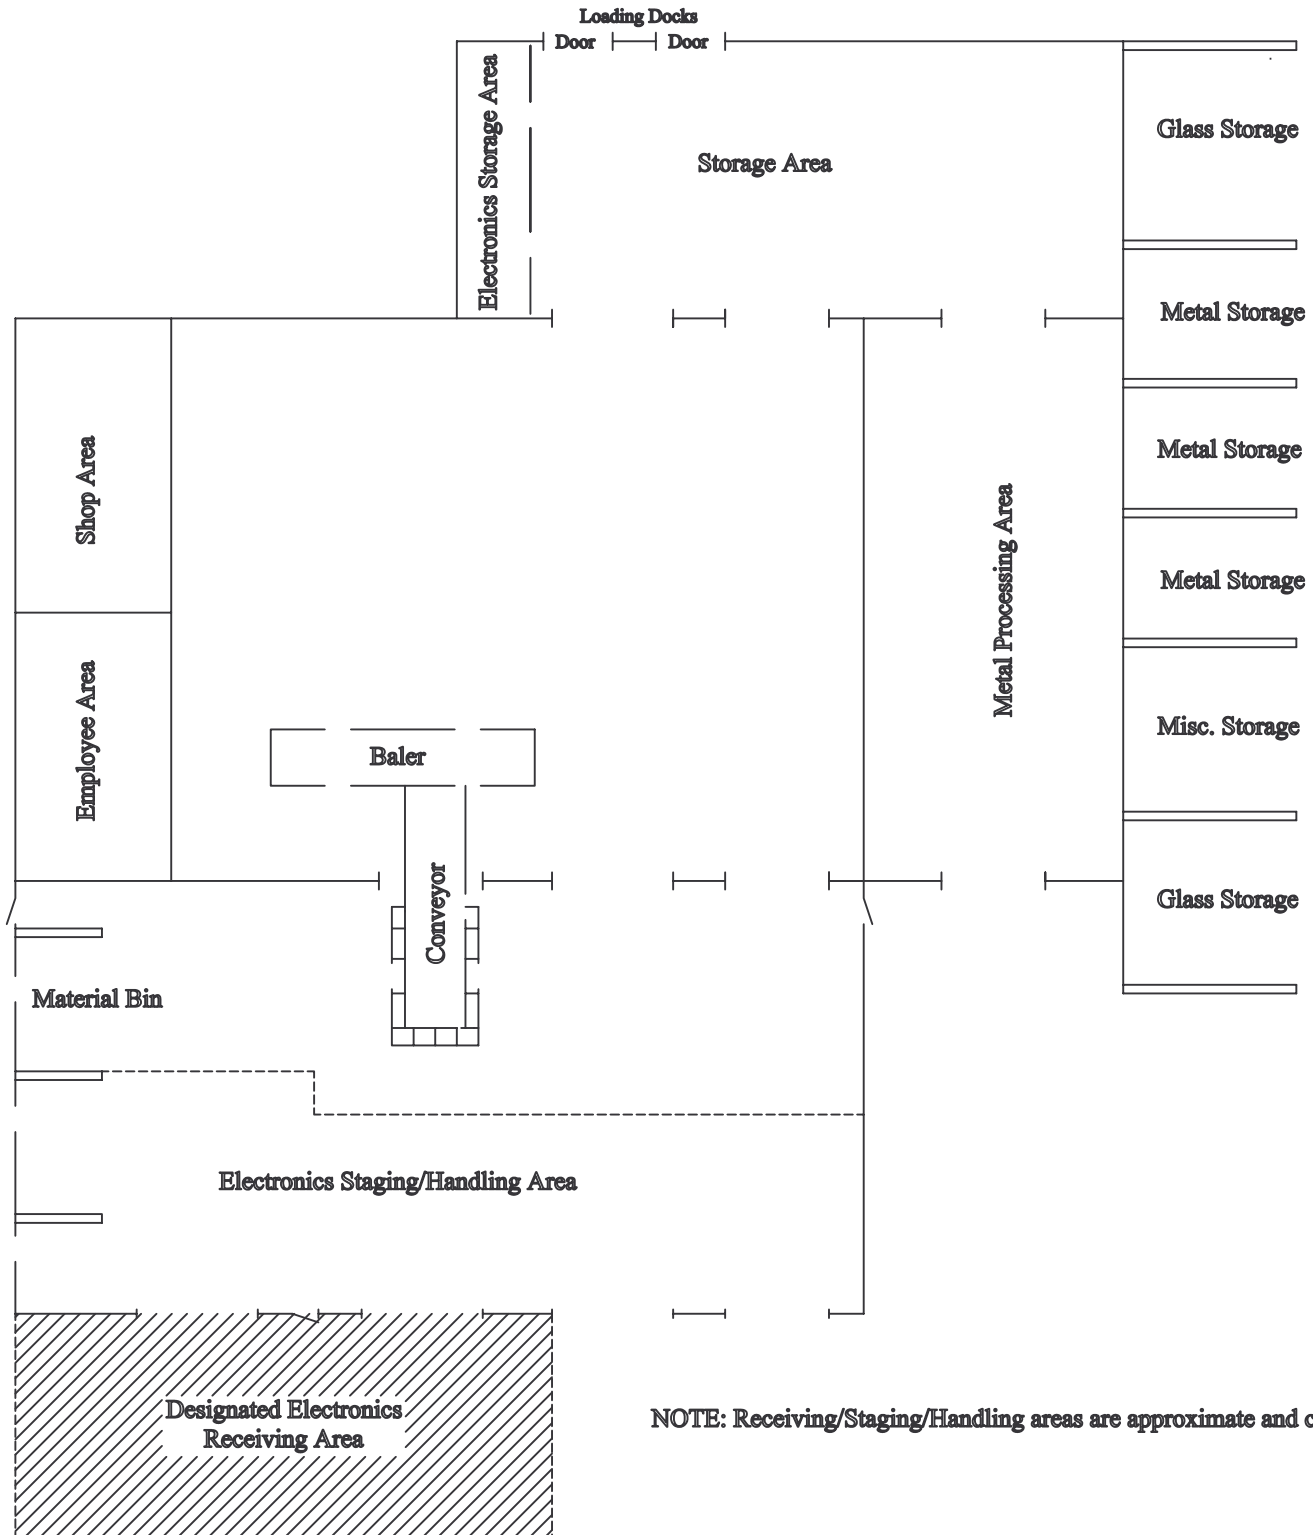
Loading Docks

Door

Door

Electronics Storage Area

Storage Area

Glass Storage

Metal Storage

Metal Storage

Metal Storage

Misc. Storage

Glass Storage

Shop Area

Employee Area

Metal Processing Area

Baler

Conveyor

Material Bin

Electronics Staging/Handling Area

Designated Electronics Receiving Area

NOTE: Receiving/Staging/Handling areas are approximate and c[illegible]